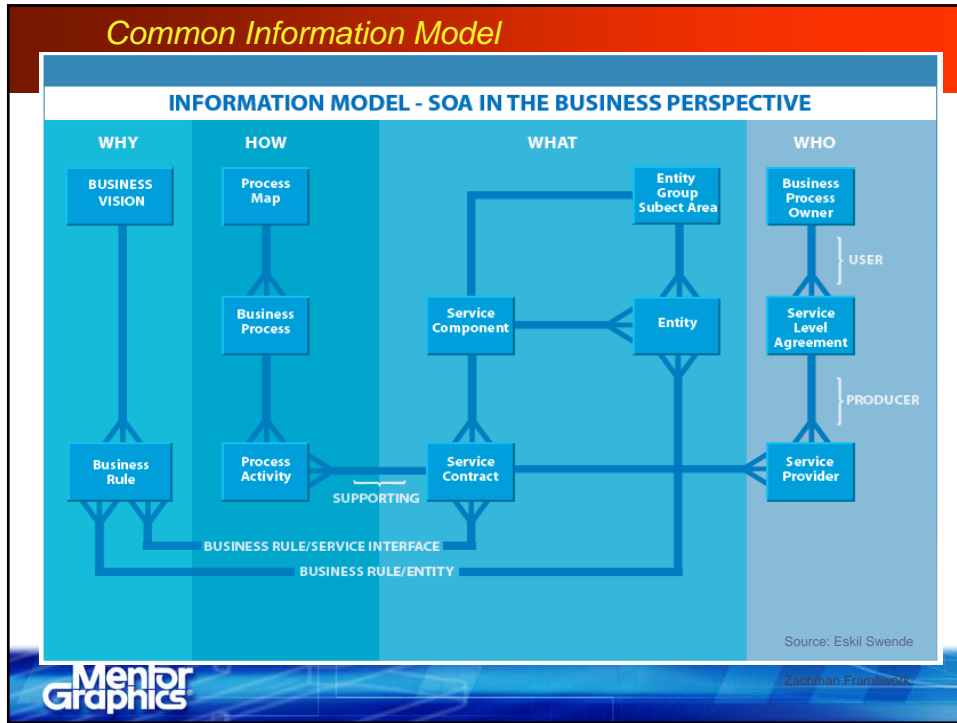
Common Information Model

INFORMATION MODEL - SOA IN THE BUSINESS PERSPECTIVE

WHY

HOW

WHAT

WHO

BUSINESS VISION

Process Map

Entity Group Subect Area

Business Process Owner

USER

Business Process

Service Component

Entity

Service Level Agreement

PRODUCER

Business Rule

Process Activity

SUPPORTING

Service Contract

Service Provider

BUSINESS RULE/SERVICE INTERFACE

BUSINESS RULE/ENTITY

Source: Eskil Swende

Mentor Graphics

Zachman Framework